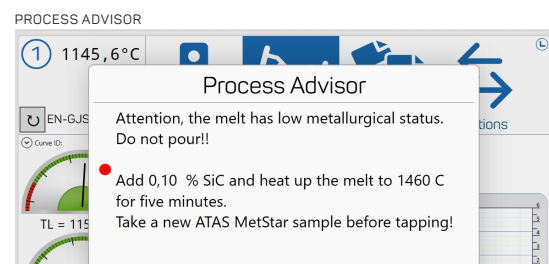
PROCESS ADVISOR

1 1145,6°C

EN-GJS

Curve ID:

TL = 115

tions

Process Advisor

Attention, the melt has low metallurgical status. Do not pour!!

Add 0,10 % SiC and heat up the melt to 1460 C for five minutes.
Take a new ATAS MetStar sample before tapping!